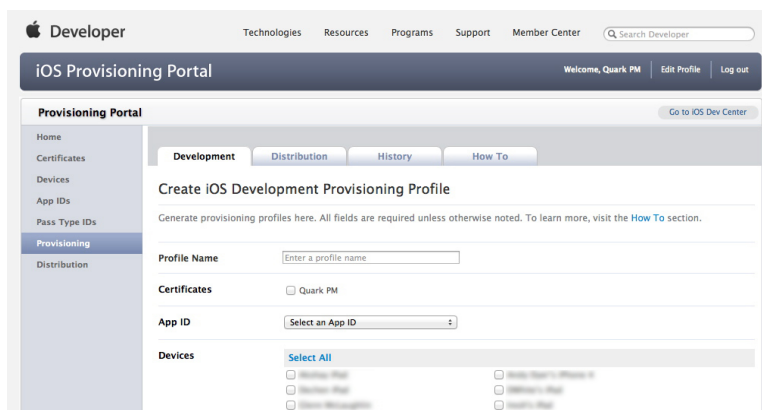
Developer

Technologies Resources Programs Support Member Center

Search Developer

iOS Provisioning Portal

Welcome, Quark PM | Edit Profile | Log out

Provisioning Portal

Go to iOS Dev Center

Home
Certificates
Devices
App IDs
Pass Type IDs
Provisioning
Distribution

Development Distribution History How To

Create iOS Development Provisioning Profile

Generate provisioning profiles here. All fields are required unless otherwise noted. To learn more, visit the How To section.

Profile Name
Enter a profile name

Certificates
Quark PM

App ID
Select an App ID

Devices
Select All

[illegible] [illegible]
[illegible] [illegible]
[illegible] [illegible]